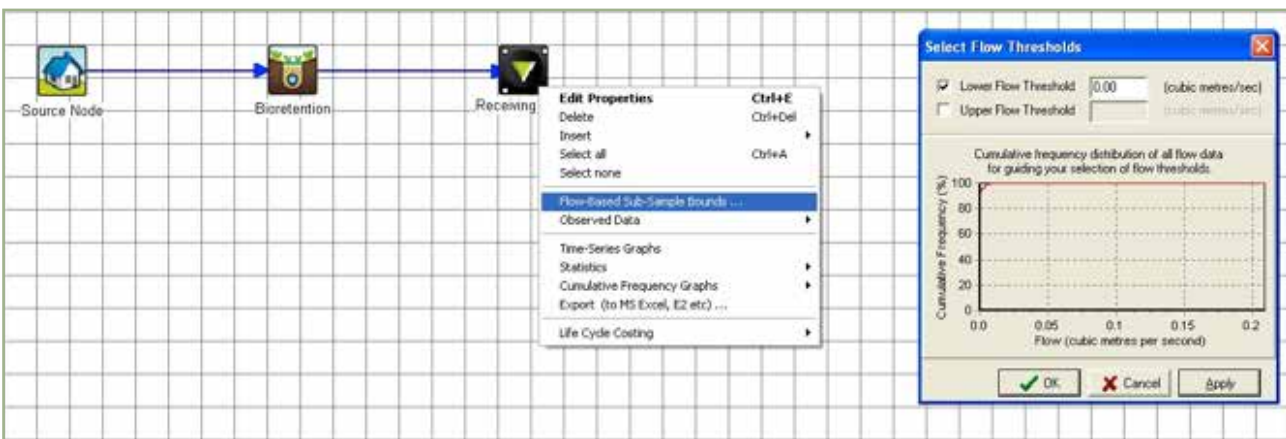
Source Node

Bioretention

Receiving

Edit Properties Ctrl+E
Delete Ctrl+Del
Insert
Select all Ctrl+A
Select none

Flow-Based Sub-Sample Bounds ...
Observed Data

Time-Series Graphs
Statistics
Cumulative Frequency Graphs
Export (to MS Excel, E2 etc) ...

Life Cycle Costing

Select Flow Thresholds

Lower Flow Threshold 0.00 (cubic metres/sec)
Upper Flow Threshold (cubic metres/sec)

Cumulative frequency distribution of all flow data for guiding your selection of flow thresholds

Cumulative Frequency (%)
100
80
60
40
20
0
0.0 0.05 0.1 0.15 0.2
Flow (cubic metres per second)

OK Cancel Apply